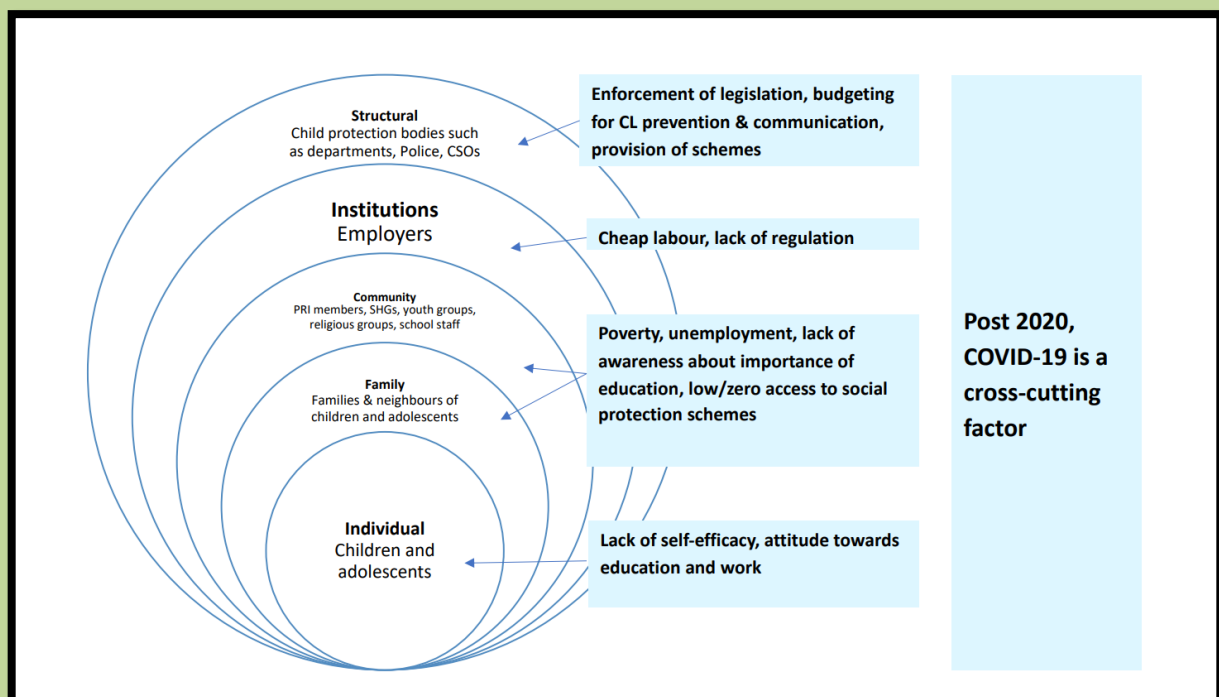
Structural
Child protection bodies such as departments, Police, CSOs

Institutions
Employers

Community
PRI members, SHGs, youth groups, religious groups, school staff

Family
Families & neighbours of children and adolescents

Individual
Children and adolescents

Enforcement of legislation, budgeting for CL prevention & communication, provision of schemes

Cheap labour, lack of regulation

Poverty, unemployment, lack of awareness about importance of education, low/zero access to social protection schemes

Lack of self-efficacy, attitude towards education and work

Post 2020, COVID-19 is a cross-cutting factor